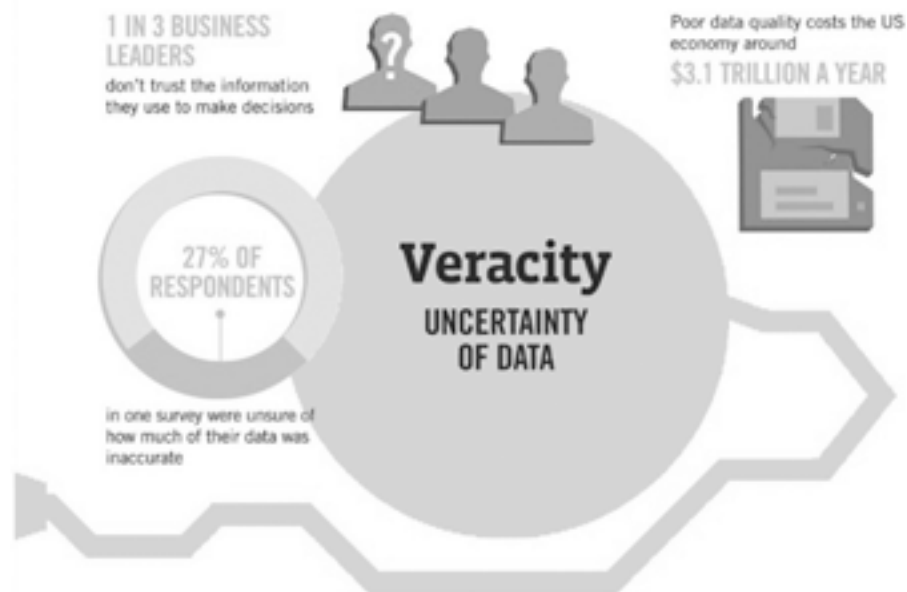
1 IN 3 BUSINESS LEADERS
don't trust the information they use to make decisions

?

Poor data quality costs the US economy around
$3.1 TRILLION A YEAR

27% OF RESPONDENTS

in one survey were unsure of how much of their data was inaccurate

Veracity
UNCERTAINTY OF DATA